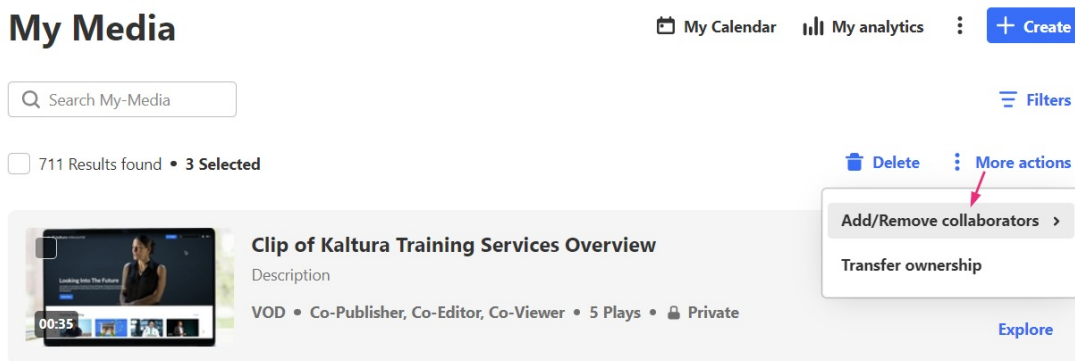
My Media

My Calendar My analytics + Create

Search My-Media

Filters

711 Results found • 3 Selected

Delete More actions

Add/Remove collaborators >

Transfer ownership

Looking Into The Future

00:35

Clip of Kaltura Training Services Overview

Description

VOD • Co-Publisher, Co-Editor, Co-Viewer • 5 Plays • Private

Explore